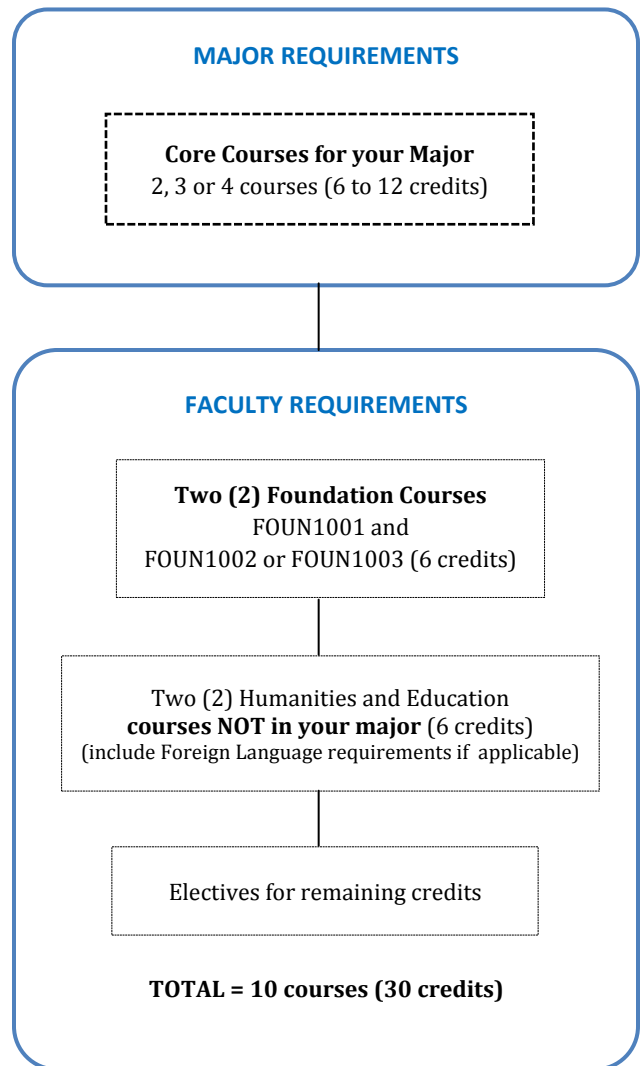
MAJOR REQUIREMENTS

Core Courses for your Major
2, 3 or 4 courses (6 to 12 credits)

FACULTY REQUIREMENTS

Two (2) Foundation Courses
FOUN1001 and
FOUN1002 or FOUN1003 (6 credits)

Two (2) Humanities and Education
courses NOT in your major (6 credits)
(include Foreign Language requirements if applicable)

Electives for remaining credits

TOTAL = 10 courses (30 credits)